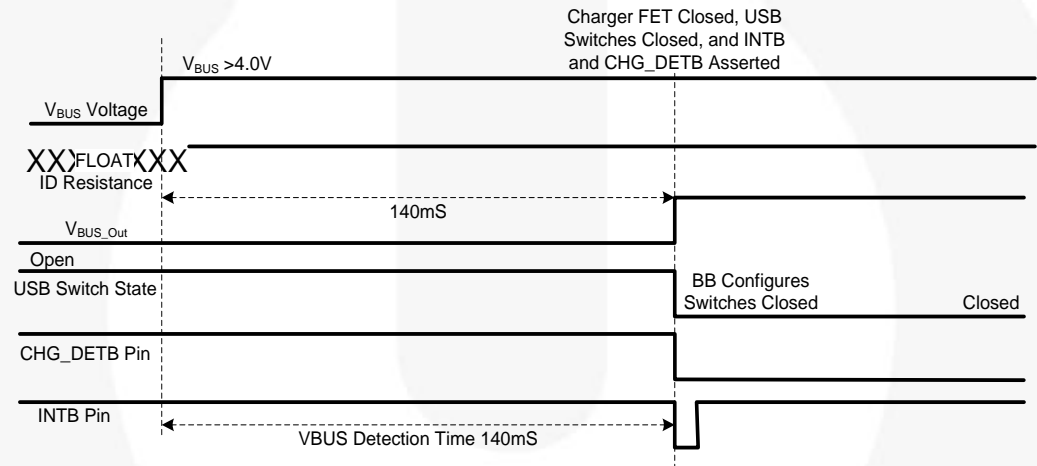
Charger FET Closed, USB Switches Closed, and INTB and CHG_DETB Asserted

$V_{BUS}$ >4.0V

$V_{BUS}$ Voltage

FLOAT

ID Resistance

140mS

$V_{BUS\_Out}$

Open

USB Switch State

BB Configures Switches Closed

Closed

CHG_DETB Pin

INTB Pin

VBUS Detection Time 140mS